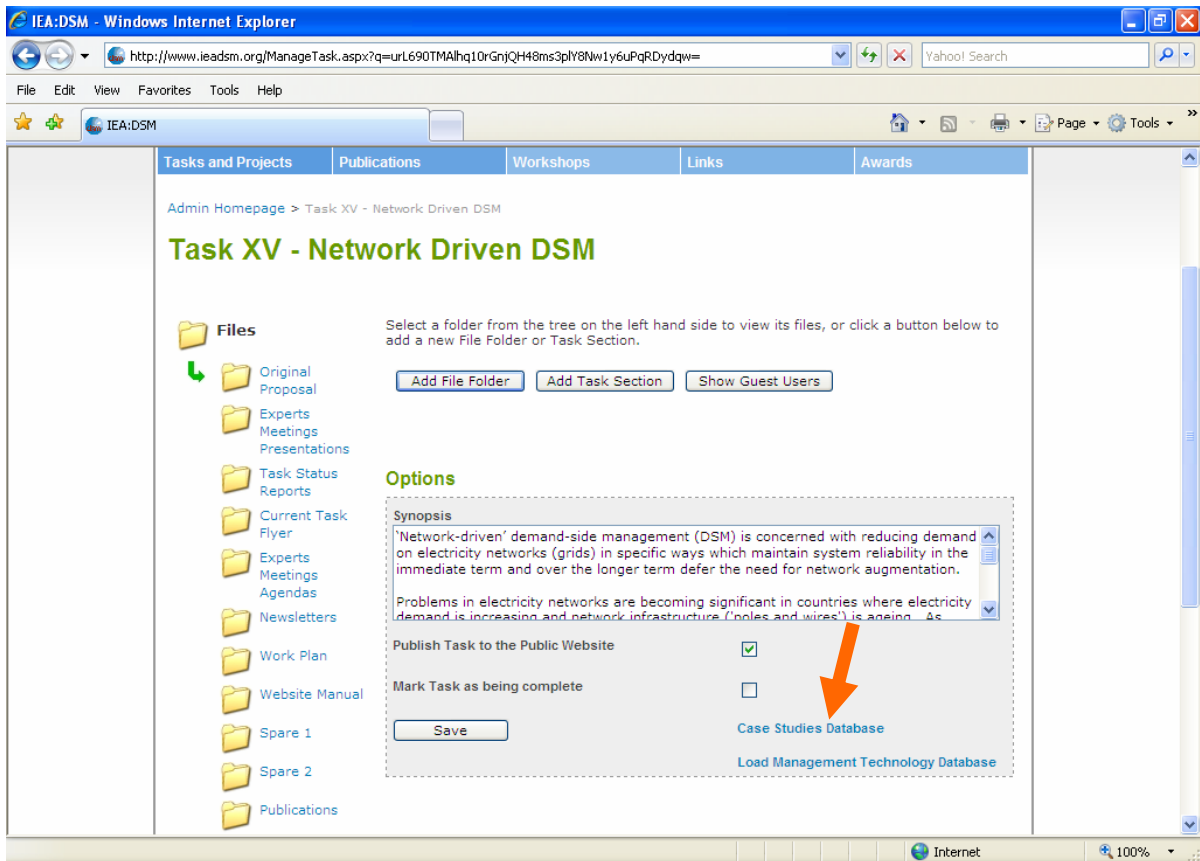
IEA:DSM - Windows Internet Explorer

http://www.ieadsm.org/ManageTask.aspx?q=urL690TMAlhq10rGnjQH48ms3plY8Nw1y6uPqRDydqw=

Yahoo! Search

File Edit View Favorites Tools Help

IEA:DSM

Page Tools

Tasks and Projects | Publications | Workshops | Links | Awards

Admin Homepage > Task XV - Network Driven DSM

Task XV - Network Driven DSM

Files

Original Proposal

Experts Meetings Presentations

Task Status Reports

Current Task Flyer

Experts Meetings Agendas

Newsletters

Work Plan

Website Manual

Spare 1

Spare 2

Publications

Select a folder from the tree on the left hand side to view its files, or click a button below to add a new File Folder or Task Section.

Add File Folder | Add Task Section | Show Guest Users

Options

Synopsis

'Network-driven' demand-side management (DSM) is concerned with reducing demand on electricity networks (grids) in specific ways which maintain system reliability in the immediate term and over the longer term defer the need for network augmentation.

Problems in electricity networks are becoming significant in countries where electricity demand is increasing and network infrastructure ('poles and wires') is ageing. As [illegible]

Publish Task to the Public Website

Mark Task as being complete

Save

Case Studies Database

Load Management Technology Database

Internet

100%